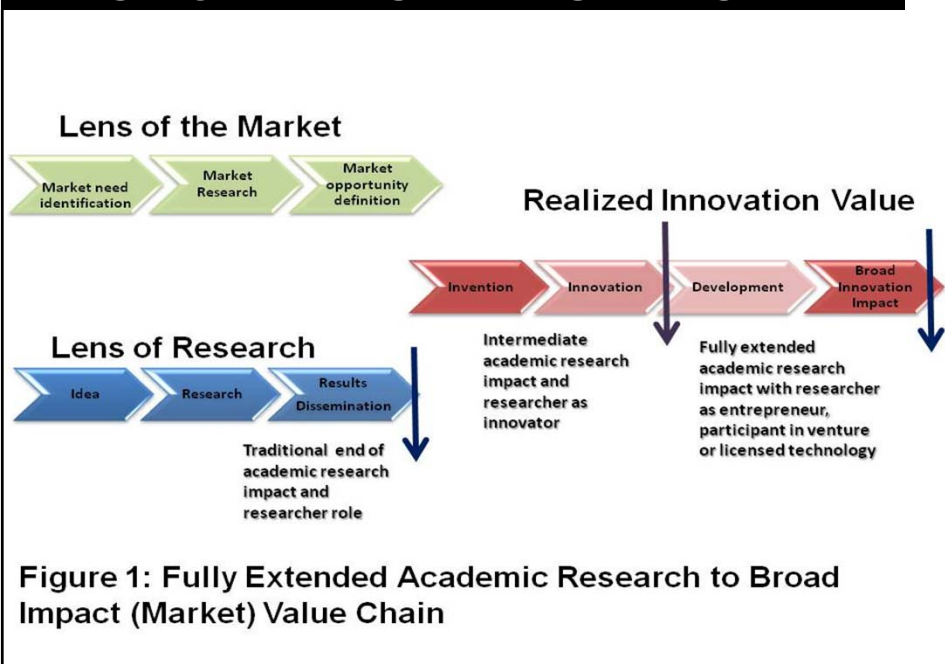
Lens of the Market

Market need identification

Market Research

Market opportunity definition

Realized Innovation Value

Invention

Innovation

Development

Broad Innovation Impact

Lens of Research

Idea

Research

Results Dissemination

Intermediate academic research impact and researcher as innovator

Fully extended academic research impact with researcher as entrepreneur, participant in venture or licensed technology

Traditional end of academic research impact and researcher role

Figure 1: Fully Extended Academic Research to Broad Impact (Market) Value Chain